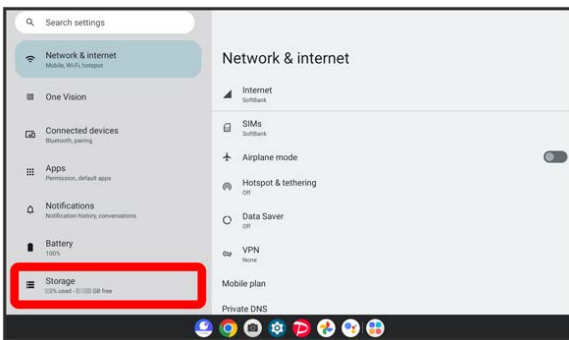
Search settings

Network & internet
Mobile, Wi-Fi, hotspot

One Vision

Connected devices
Bluetooth, pairing

Apps
Permission, default apps

Notifications
Notification history, conversations

Battery
100%

Storage
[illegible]% used - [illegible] GB free

Network & internet

Internet
SoftBank

SIMs
SoftBank

Airplane mode

Hotspot & tethering
Off

Data Saver
Off

VPN
None

Mobile plan

Private DNS